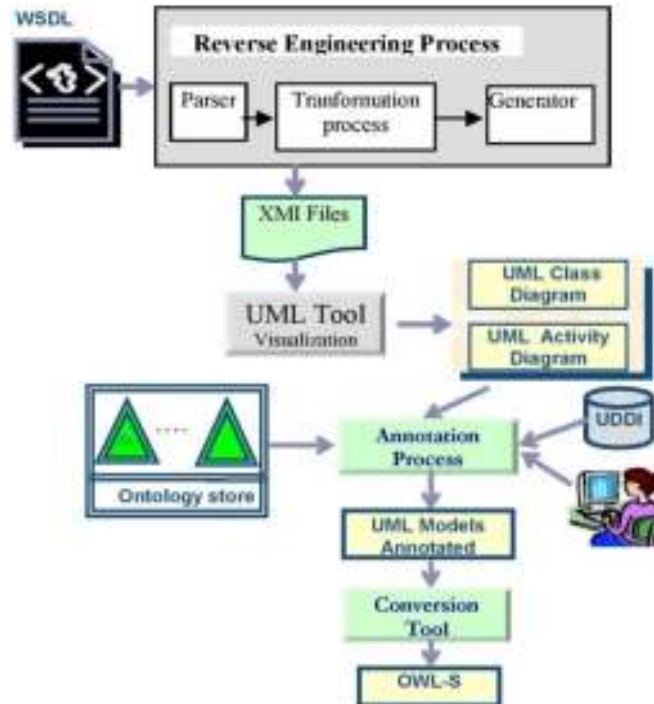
WSDL

Reverse Engineering Process

Parser

Tranformation process

Generator

XMI Files

UML Tool Visualization

UML Class Diagram

UML Activity Diagram

Ontology store

Annotation Process

UDDI

UML Models Annotated

Conversion Tool

OWL-S